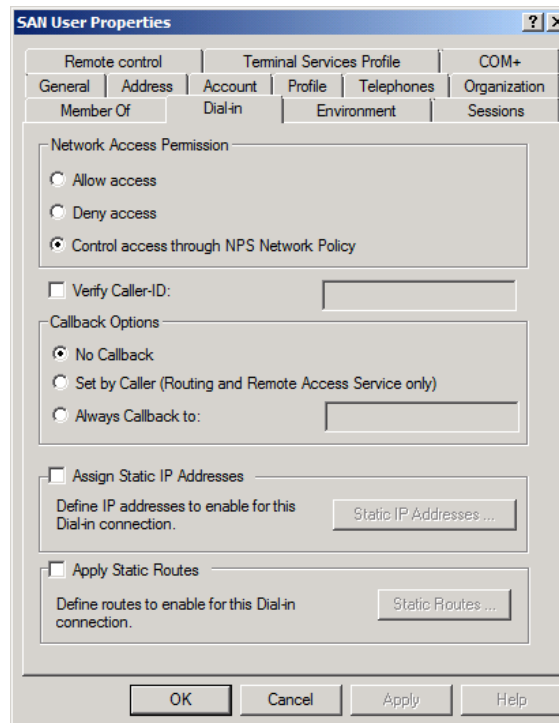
SAN User Properties

?

Remote control | Terminal Services Profile | COM+
General | Address | Account | Profile | Telephones | Organization
Member Of | Dial-in | Environment | Sessions

Network Access Permission

Allow access

Deny access

Control access through NPS Network Policy

Verify Caller-ID:

Callback Options

No Callback

Set by Caller (Routing and Remote Access Service only)

Always Callback to:

Assign Static IP Addresses

Define IP addresses to enable for this Dial-in connection.

Static IP Addresses ...

Apply Static Routes

Define routes to enable for this Dial-in connection.

Static Routes ...

OK | Cancel | Apply | Help